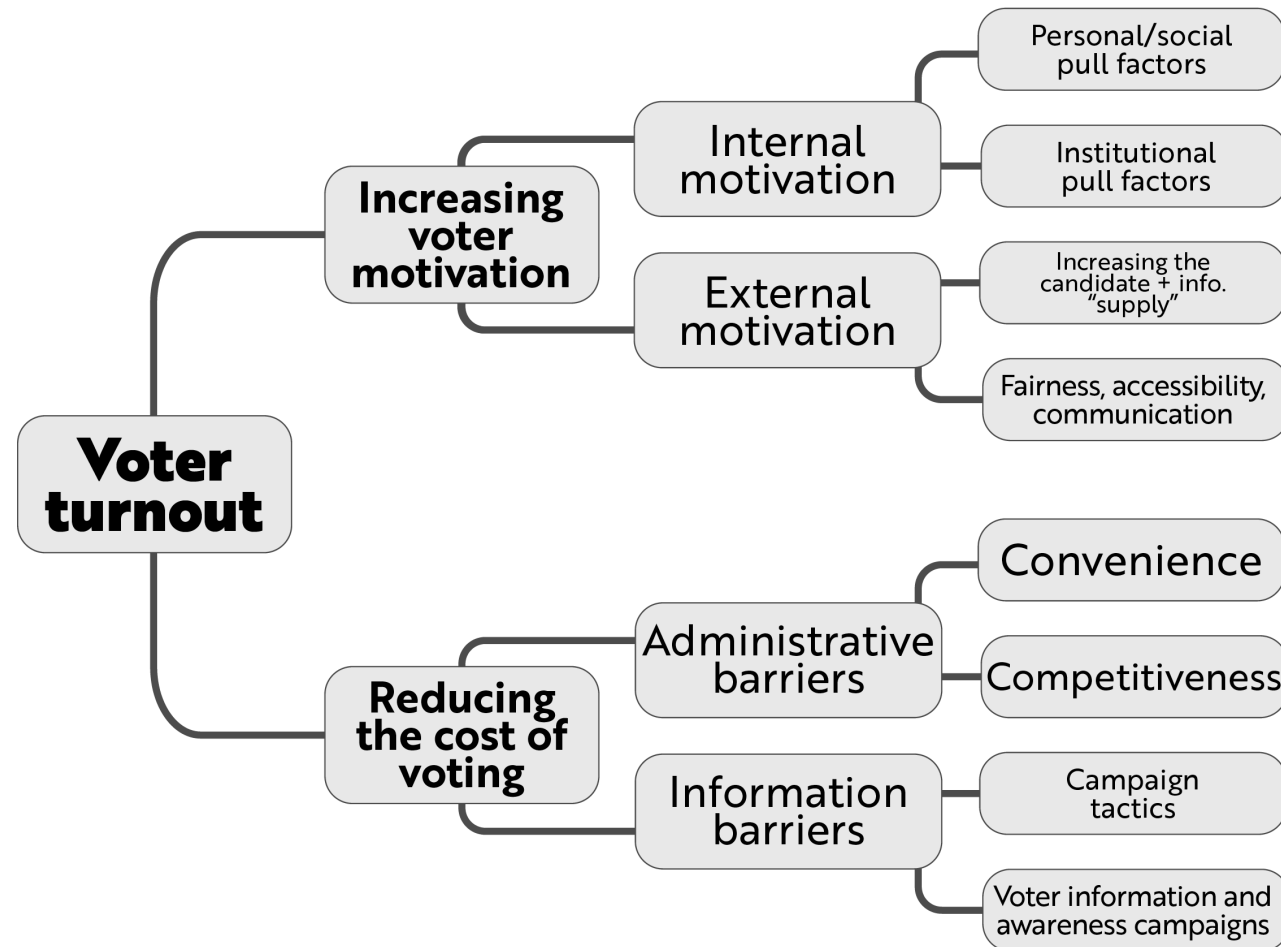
Voter turnout

Increasing voter motivation

Internal motivation

Personal/social pull factors

Institutional pull factors

External motivation

Increasing the candidate + info. "supply"

Fairness, accessibility, communication

Reducing the cost of voting

Administrative barriers

Convenience

Competitiveness

Information barriers

Campaign tactics

Voter information and awareness campaigns